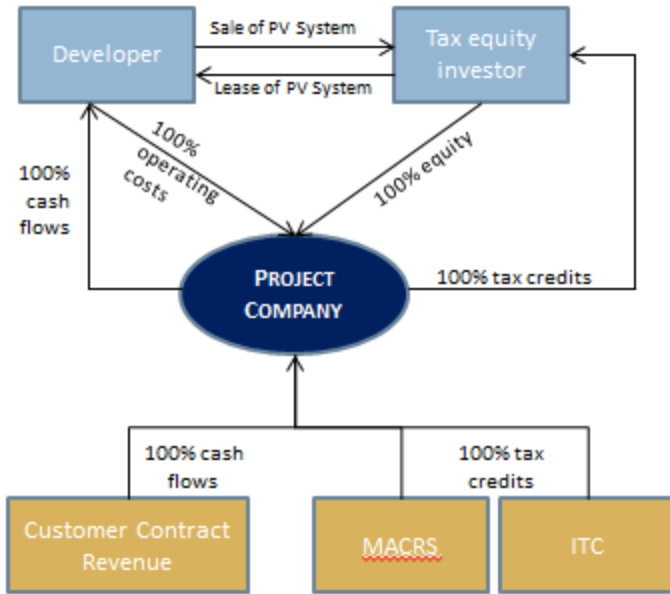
Developer

Sale of PV System

Tax equity investor

Lease of PV System

100% operating costs

100% equity

100% cash flows

PROJECT COMPANY

100% tax credits

100% cash flows

100% tax credits

Customer Contract Revenue

MACRS

ITC